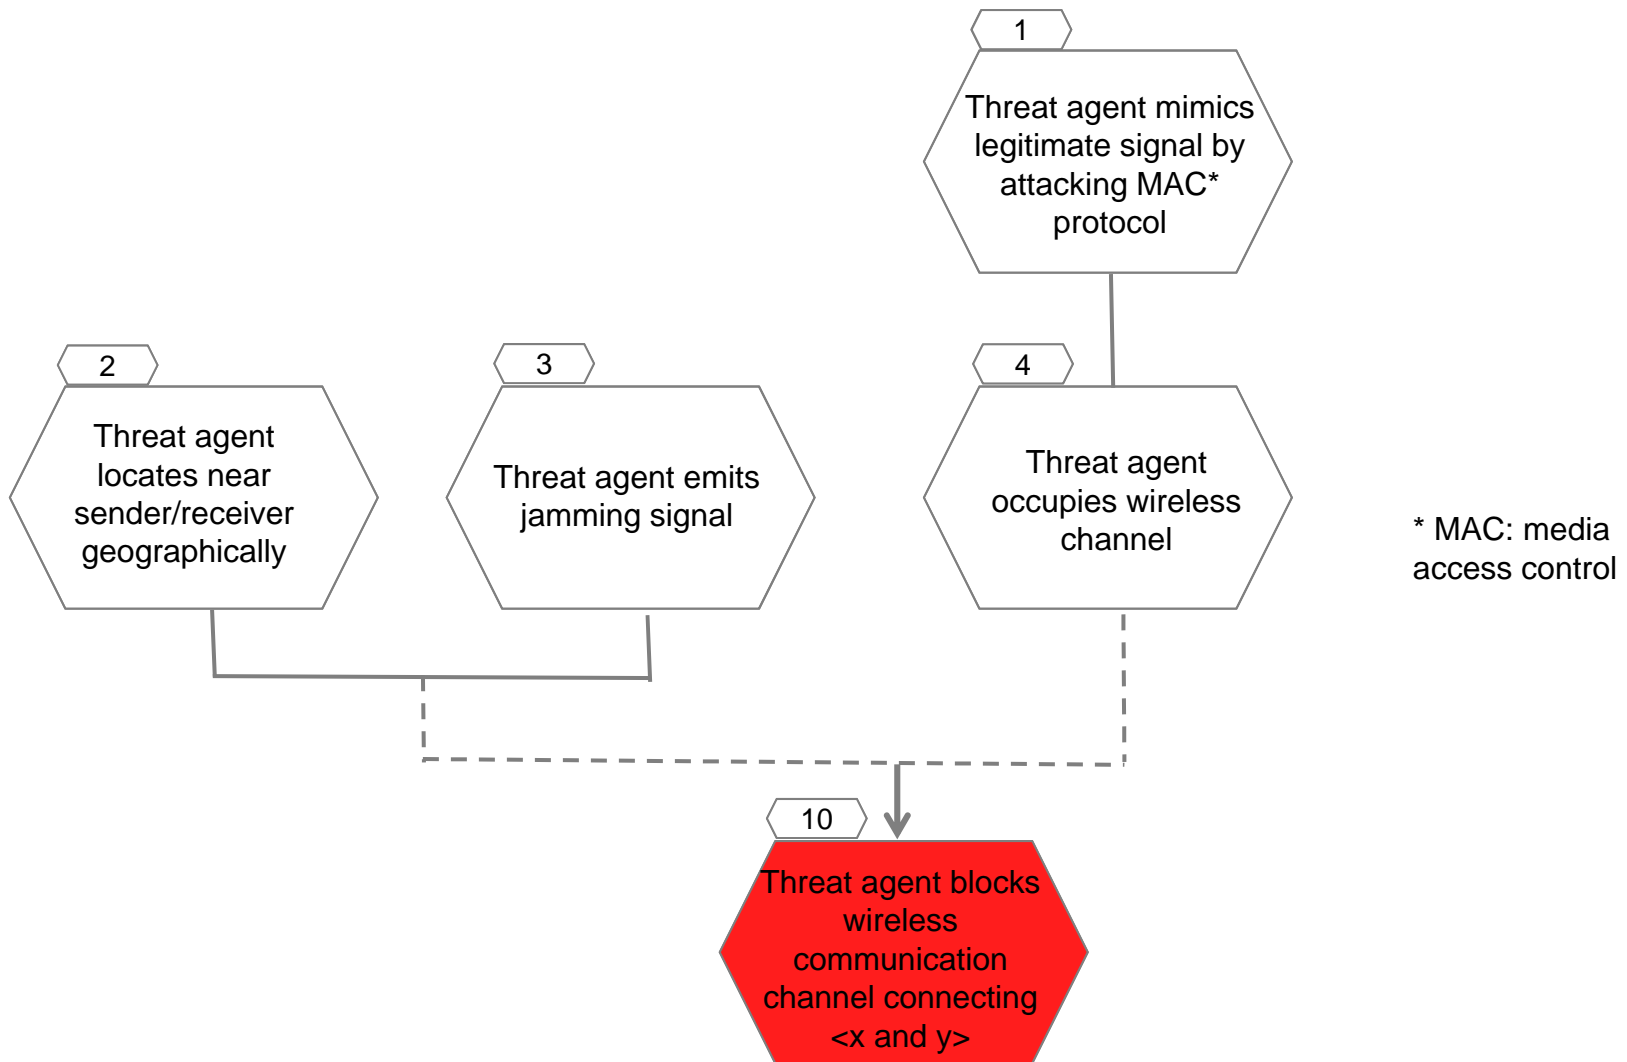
1

Threat agent mimics legitimate signal by attacking MAC* protocol

2

Threat agent locates near sender/receiver geographically

3

Threat agent emits jamming signal

4

Threat agent occupies wireless channel

* MAC: media access control

10

Threat agent blocks wireless communication channel connecting <x and y>